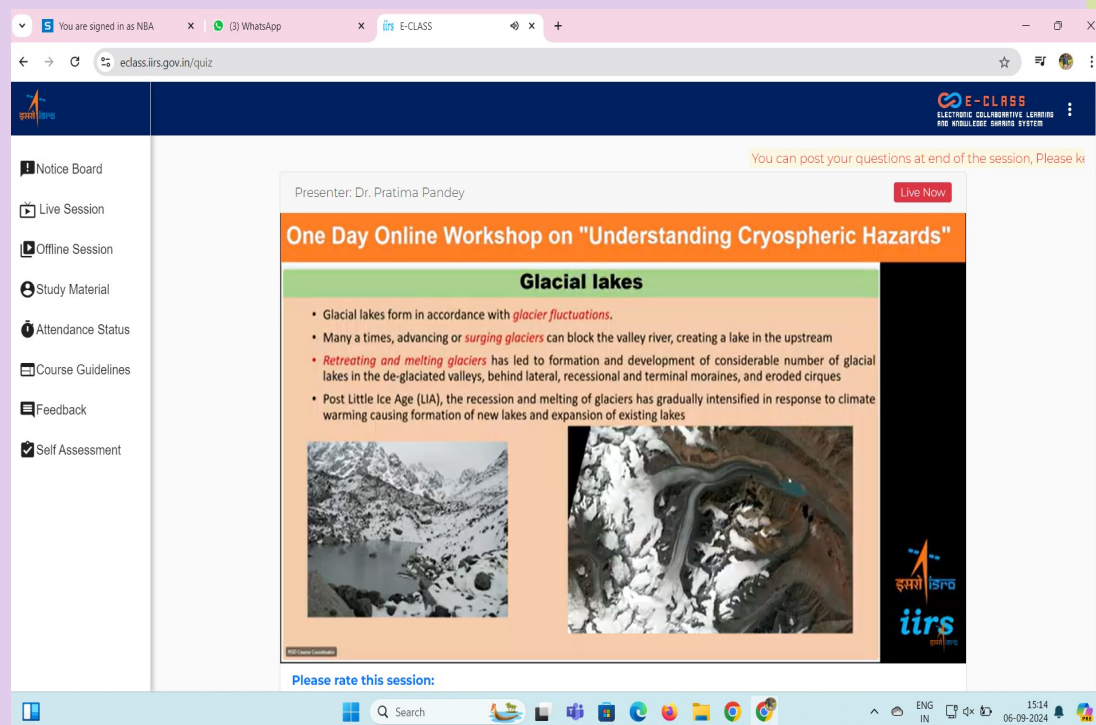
You are signed in as NBA
(3) WhatsApp
E-CLASS
eclass.iirs.gov.in/quiz

E-CLASS
ELECTRONIC COLLABORATIVE LEARNING AND KNOWLEDGE SHARING SYSTEM

Notice Board
Live Session
Offline Session
Study Material
Attendance Status
Course Guidelines
Feedback
Self Assessment

You can post your questions at end of the session, Please ke

Presenter: Dr. Pratima Pandey
Live Now

One Day Online Workshop on "Understanding Cryospheric Hazards"

Glacial lakes

• Glacial lakes form in accordance with glacier fluctuations.
• Many a times, advancing or surging glaciers can block the valley river, creating a lake in the upstream
• Retreating and melting glaciers has led to formation and development of considerable number of glacial lakes in the de-glaciated valleys, behind lateral, recessional and terminal moraines, and eroded cirques
• Post Little Ice Age (LIA), the recession and melting of glaciers has gradually intensified in response to climate warming causing formation of new lakes and expansion of existing lakes

इसरो isro
iirs

Please rate this session:

Search
ENG IN
15:14
06-09-2024